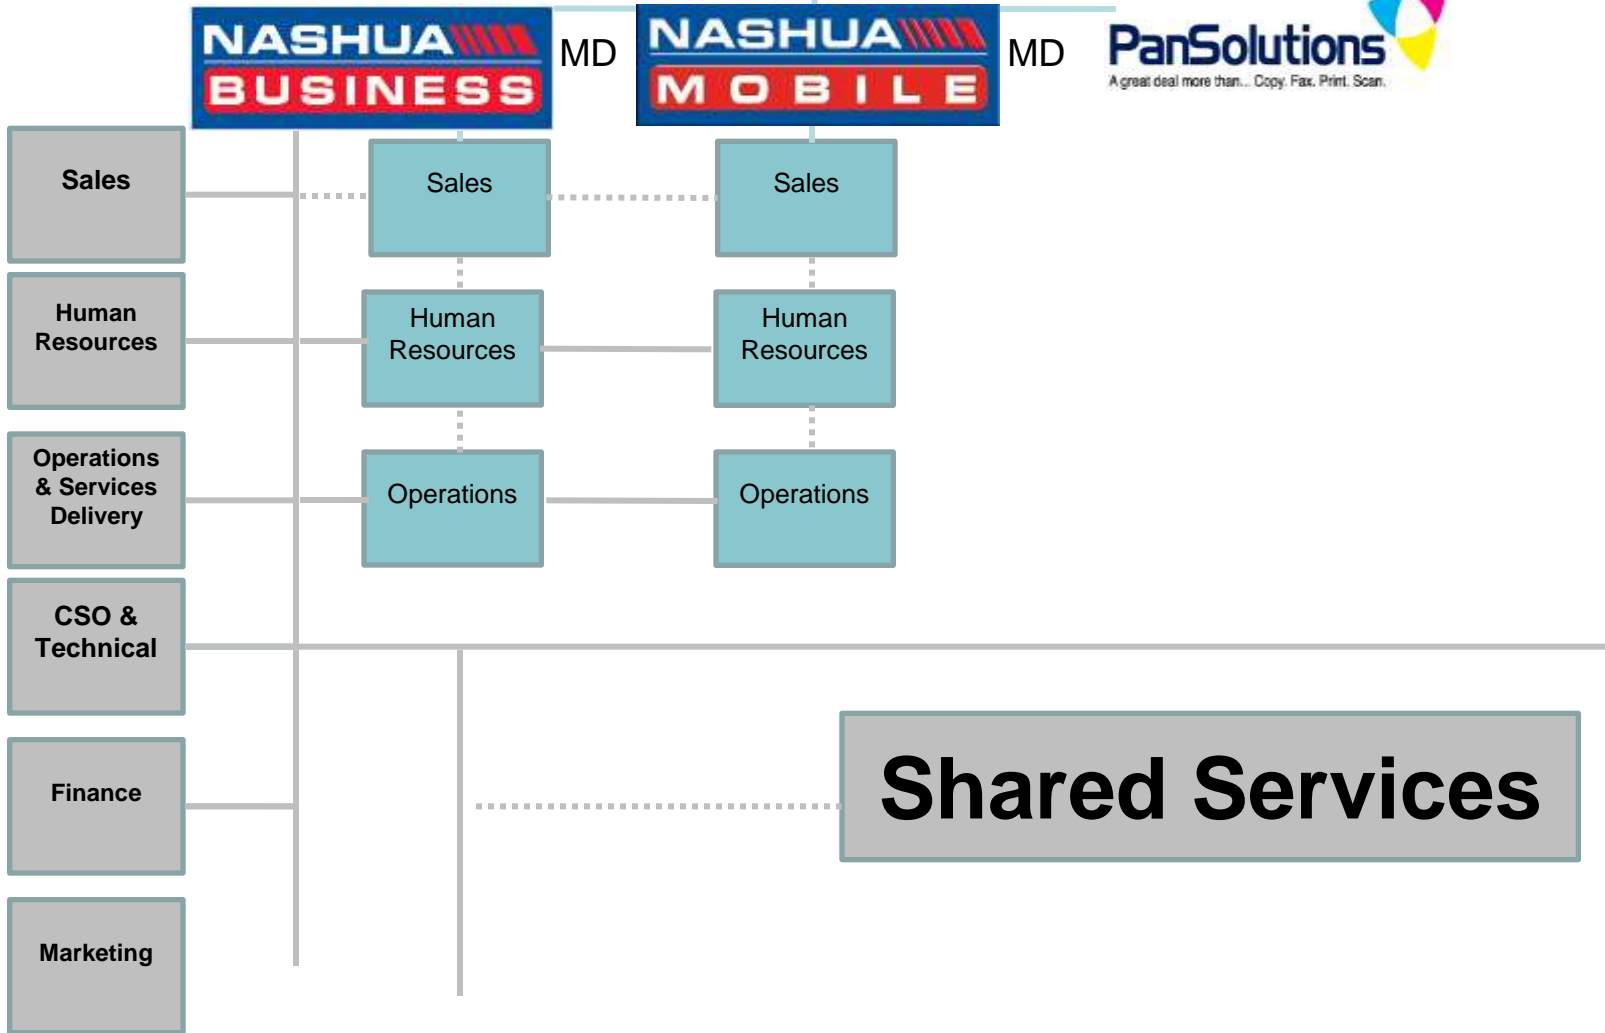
NASHUA BUSINESS

MD

NASHUA MOBILE

MD

PanSolutions
A great deal more than... Copy. Fax. Print. Scan.

Sales

Sales

Sales

Human Resources

Human Resources

Human Resources

Operations & Services Delivery

Operations

Operations

CSO & Technical

Finance

Shared Services

Marketing